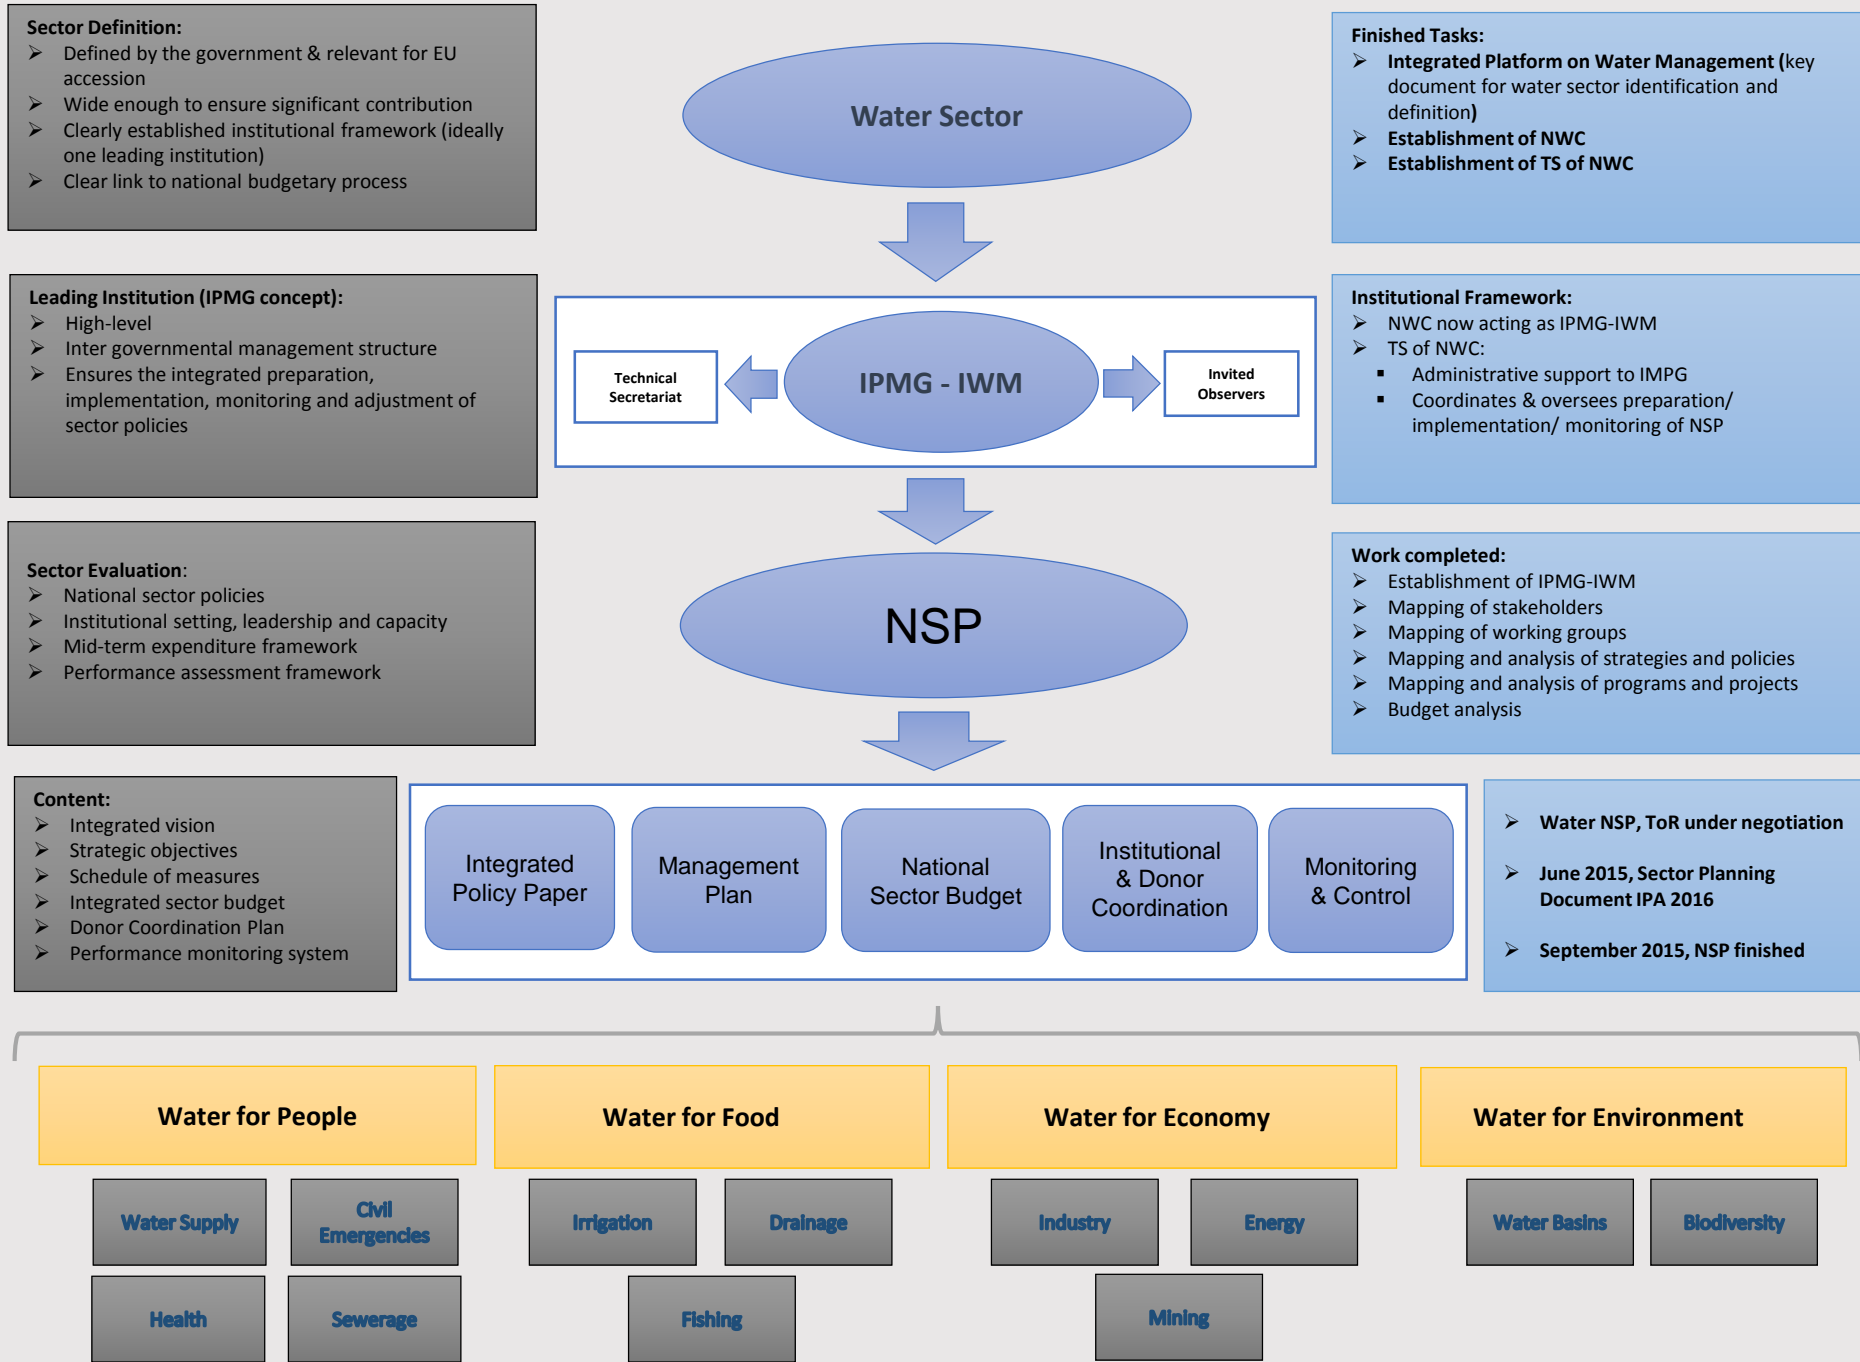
Sector Definition:
➢ Defined by the government & relevant for EU accession
➢ Wide enough to ensure significant contribution
➢ Clearly established institutional framework (ideally one leading institution)
➢ Clear link to national budgetary process

Water Sector

Finished Tasks:
➢ Integrated Platform on Water Management (key document for water sector identification and definition)
➢ Establishment of NWC
➢ Establishment of TS of NWC

Leading Institution (IPMG concept):
➢ High-level
➢ Inter governmental management structure
➢ Ensures the integrated preparation, implementation, monitoring and adjustment of sector policies

Technical Secretariat

IPMG - IWM

Invited Observers

Institutional Framework:
➢ NWC now acting as IPMG-IWM
➢ TS of NWC:
▪ Administrative support to IMPG
▪ Coordinates & oversees preparation/ implementation/ monitoring of NSP

Sector Evaluation:
➢ National sector policies
➢ Institutional setting, leadership and capacity
➢ Mid-term expenditure framework
➢ Performance assessment framework

NSP

Work completed:
➢ Establishment of IPMG-IWM
➢ Mapping of stakeholders
➢ Mapping of working groups
➢ Mapping and analysis of strategies and policies
➢ Mapping and analysis of programs and projects
➢ Budget analysis

Content:
➢ Integrated vision
➢ Strategic objectives
➢ Schedule of measures
➢ Integrated sector budget
➢ Donor Coordination Plan
➢ Performance monitoring system

Integrated Policy Paper

Management Plan

National Sector Budget

Institutional & Donor Coordination

Monitoring & Control

➢ Water NSP, ToR under negotiation
➢ June 2015, Sector Planning Document IPA 2016
➢ September 2015, NSP finished

Water for People

Water for Food

Water for Economy

Water for Environment

Water Supply

Civil Emergencies

Irrigation

Drainage

Industry

Energy

Water Basins

Biodiversity

Health

Sewerage

Fishing

Mining